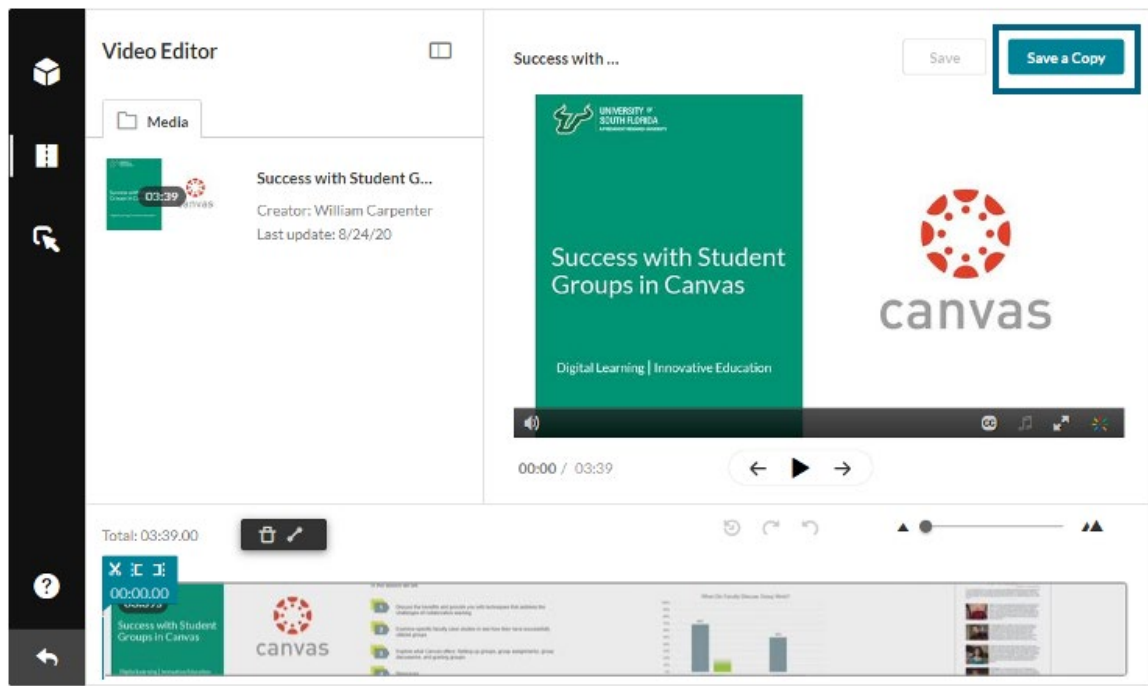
Video Editor

Media

03:39

Success with Student G...

Creator: William Carpenter

Last update: 8/24/20

Success with ...

Save

Save a Copy

UNIVERSITY of SOUTH FLORIDA

Success with Student Groups in Canvas

Digital Learning | Innovative Education

canvas

00:00 / 03:39

Total: 03:39.00

00:00.00

Success with Student Groups in Canvas

canvas